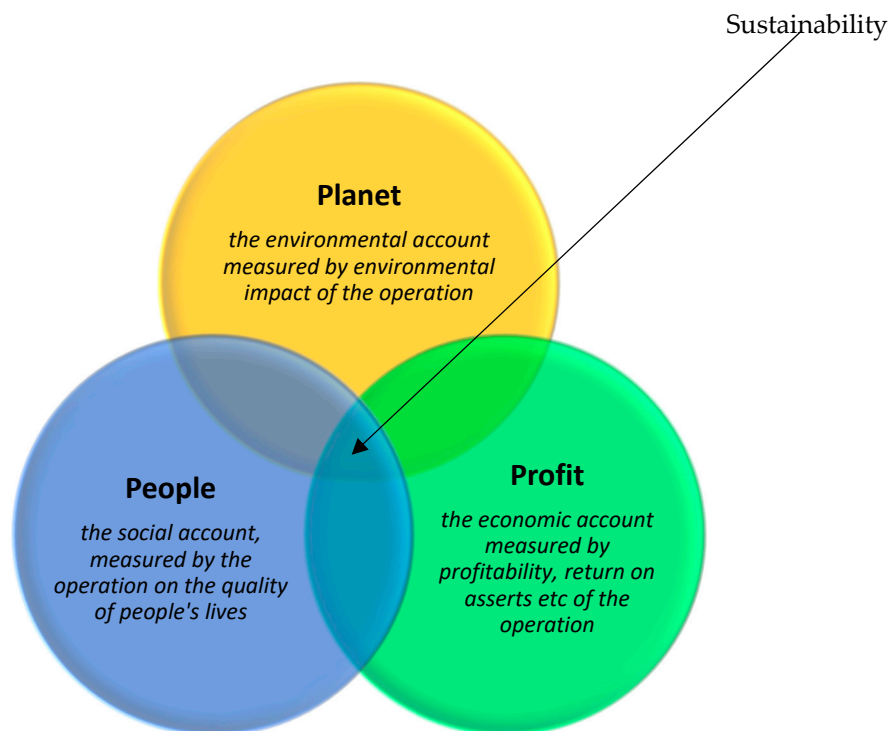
Sustainability

Planet
the environmental account measured by environmental impact of the operation

People
the social account, measured by the operation on the quality of people's lives

Profit
the economic account measured by profitability, return on asserts etc of the operation